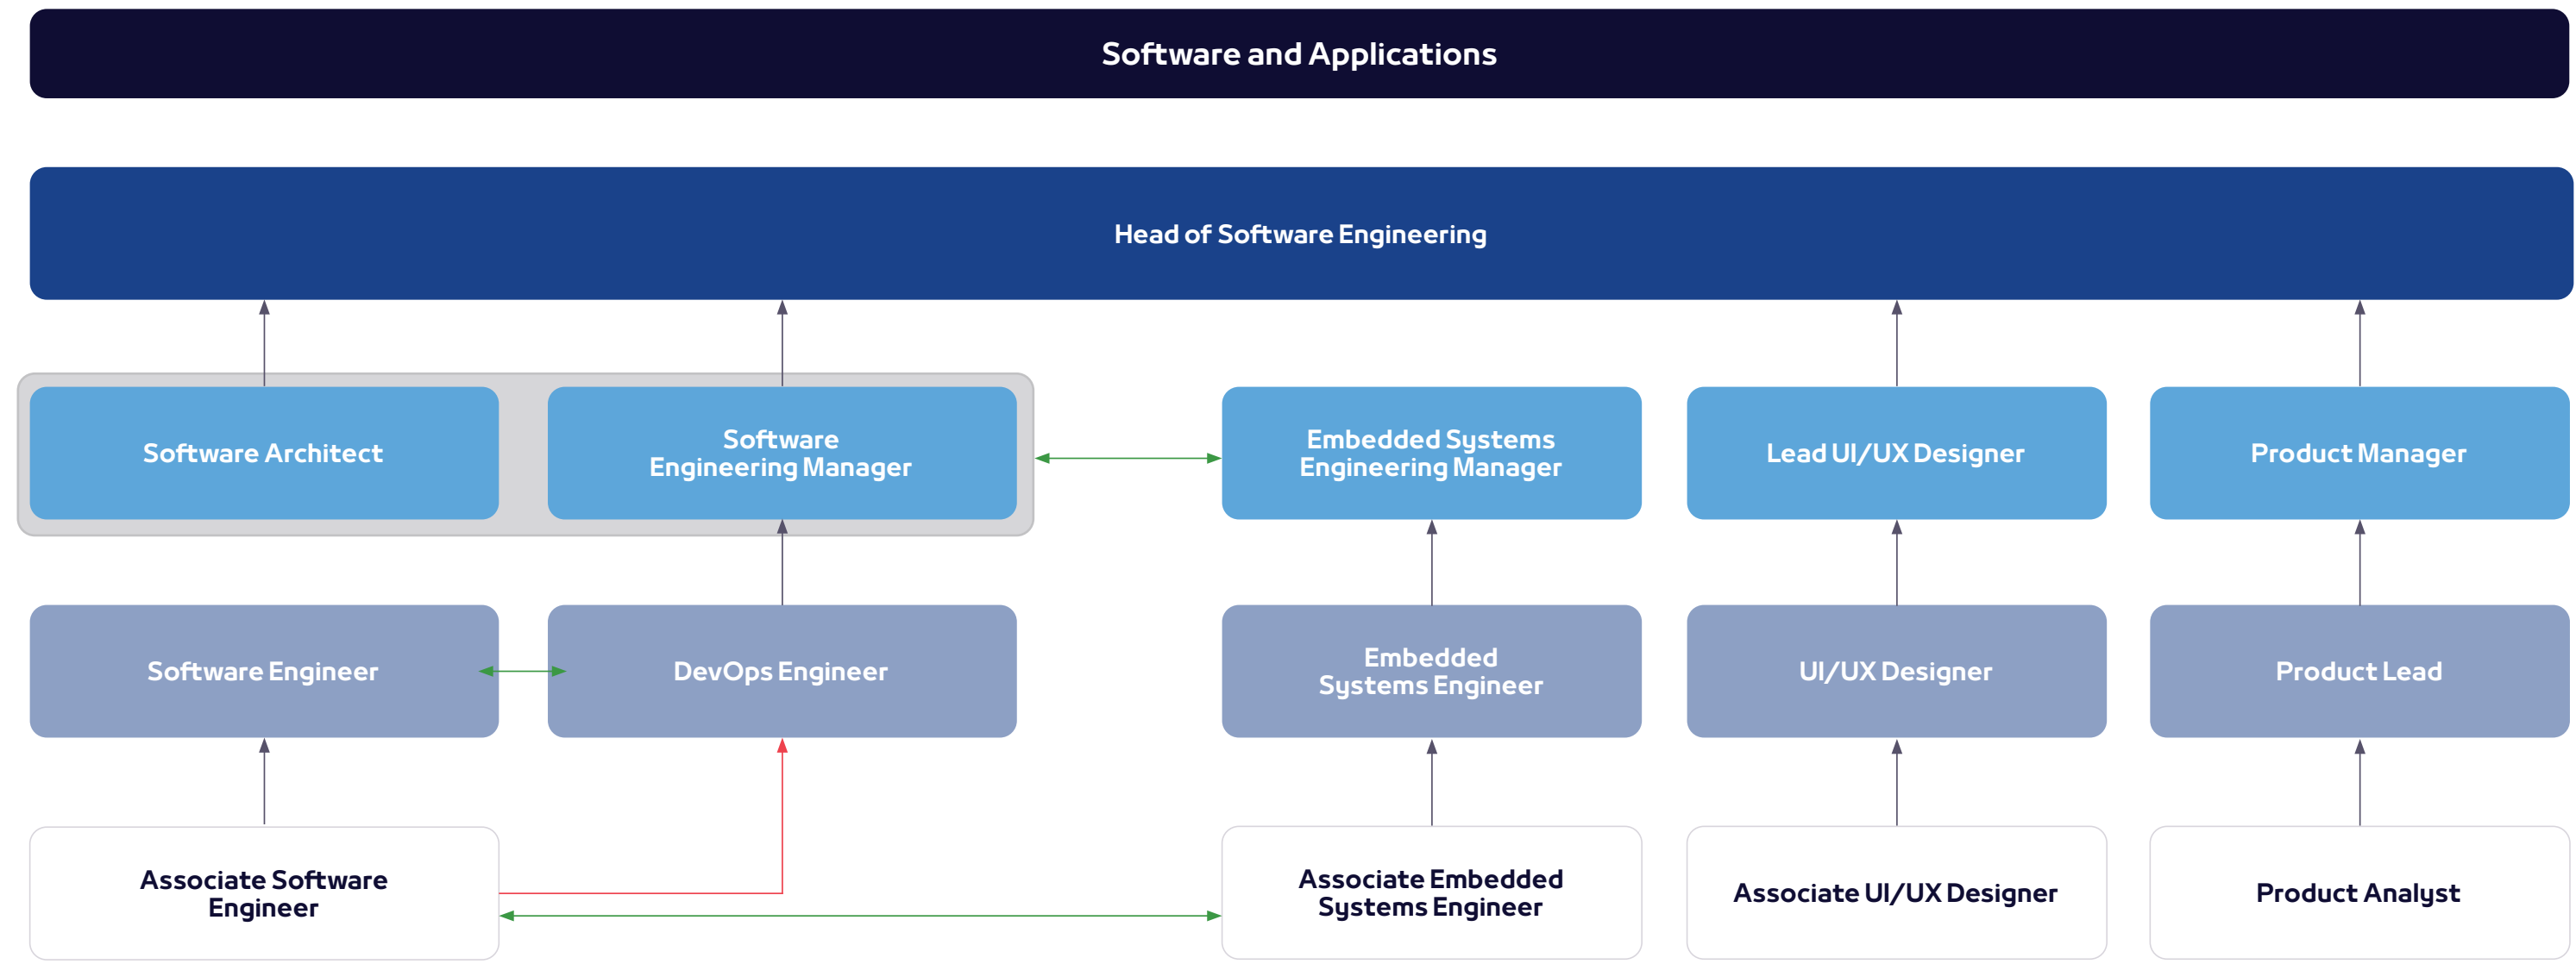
Software and Applications

Head of Software Engineering

Software Architect

Software Engineering Manager

Embedded Systems Engineering Manager

Lead UI/UX Designer

Product Manager

Software Engineer

DevOps Engineer

Embedded Systems Engineer

UI/UX Designer

Product Lead

Associate Software Engineer

Associate Embedded Systems Engineer

Associate UI/UX Designer

Product Analyst